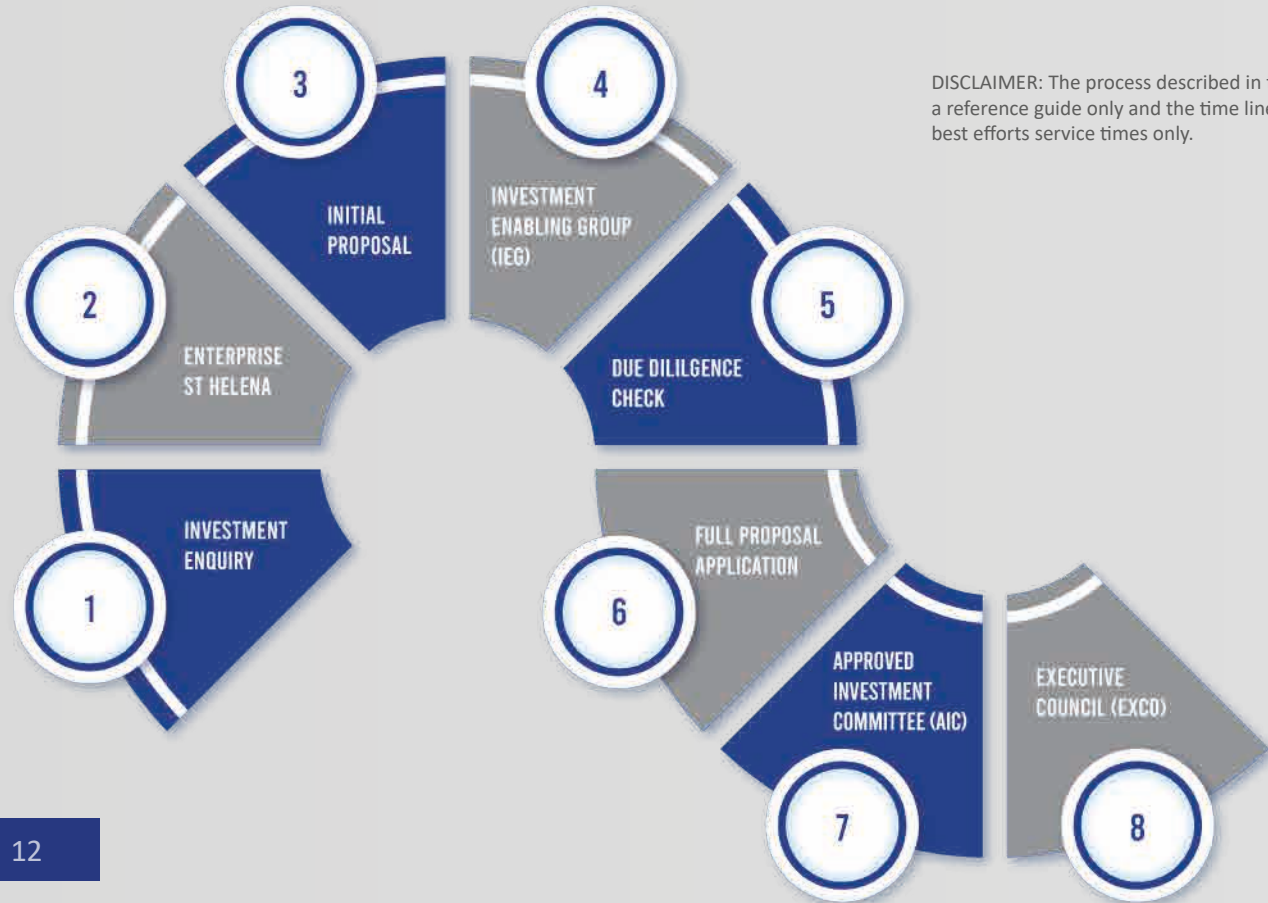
DISCLAIMER: The process described in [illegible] a reference guide only and the time line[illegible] best efforts service times only.

1
INVESTMENT ENQUIRY

2
ENTERPRISE ST HELENA

3
INITIAL PROPOSAL

4
INVESTMENT ENABLING GROUP (IEG)

5
DUE DILILGENCE CHECK

6
FULL PROPOSAL APPLICATION

7
APPROVED INVESTMENT COMMITTEE (AIC)

8
EXECUTIVE COUNCIL (EXCO)

12